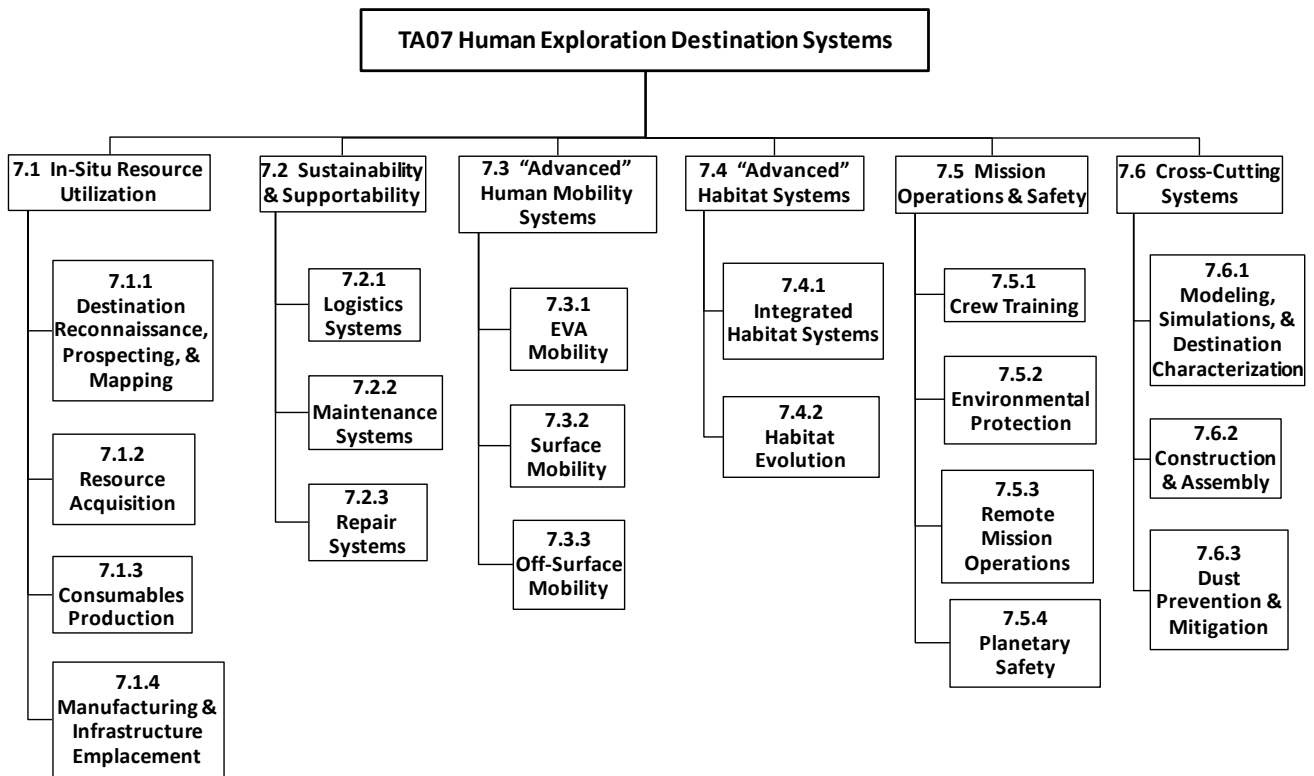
TA07 Human Exploration Destination Systems

7.1 In-Situ Resource Utilization

7.1.1 Destination Reconnaissance, Prospecting, & Mapping

7.1.2 Resource Acquisition

7.1.3 Consumables Production

7.1.4 Manufacturing & Infrastructure Emplacement

7.2 Sustainability & Supportability

7.2.1 Logistics Systems

7.2.2 Maintenance Systems

7.2.3 Repair Systems

7.3 “Advanced” Human Mobility Systems

7.3.1 EVA Mobility

7.3.2 Surface Mobility

7.3.3 Off-Surface Mobility

7.4 “Advanced” Habitat Systems

7.4.1 Integrated Habitat Systems

7.4.2 Habitat Evolution

7.5 Mission Operations & Safety

7.5.1 Crew Training

7.5.2 Environmental Protection

7.5.3 Remote Mission Operations

7.5.4 Planetary Safety

7.6 Cross-Cutting Systems

7.6.1 Modeling, Simulations, & Destination Characterization

7.6.2 Construction & Assembly

7.6.3 Dust Prevention & Mitigation